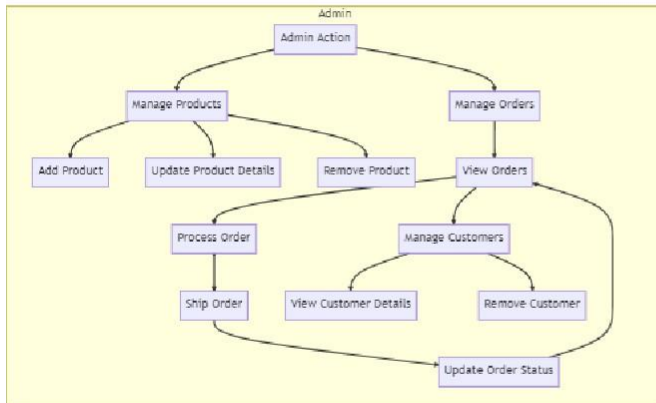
Admin

Admin Action

Manage Products

Manage Orders

Add Product

Update Product Details

Remove Product

View Orders

Process Order

Manage Customers

Ship Order

View Customer Details

Remove Customer

Update Order Status